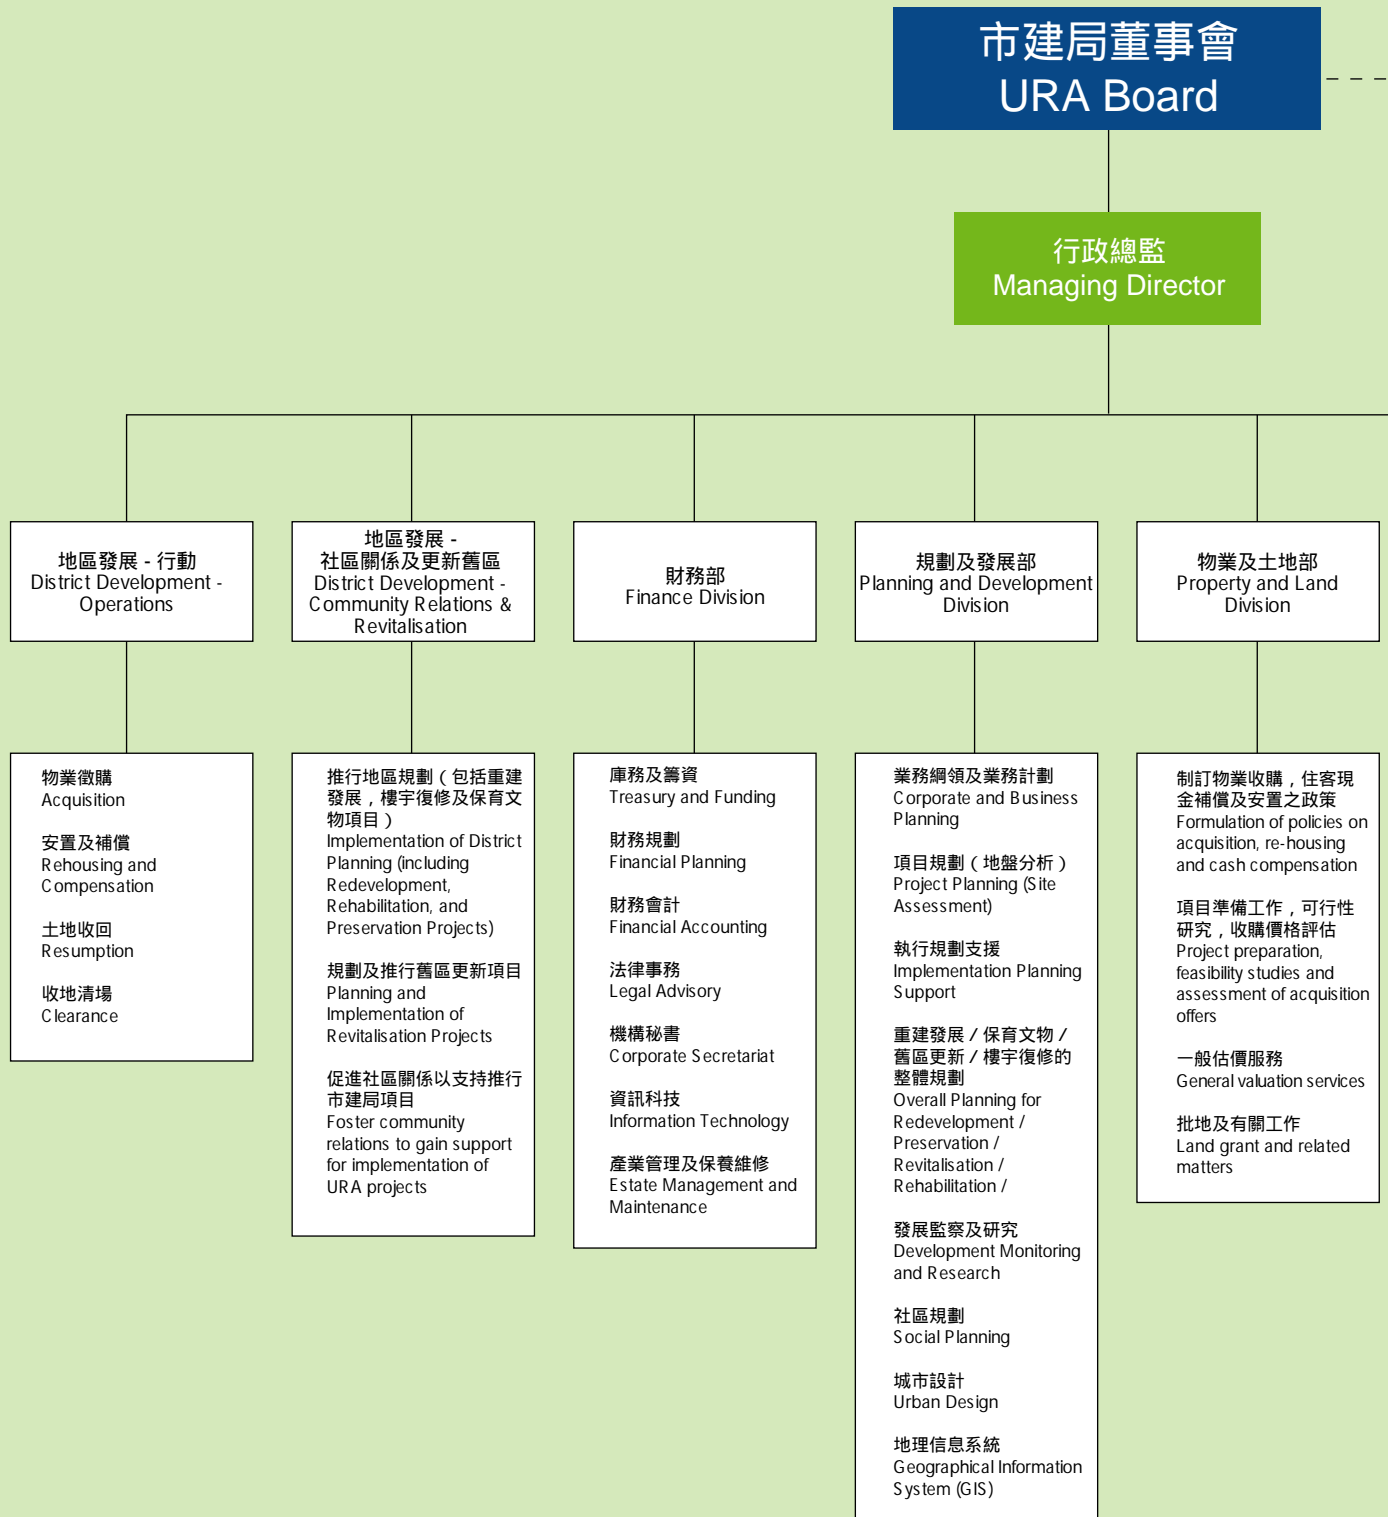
市建局董事會
URA Board

行政總監
Managing Director

地區發展 - 行動
District Development - Operations

物業徵購
Acquisition

安置及補償
Rehousing and Compensation

土地收回
Resumption

收地清場
Clearance

地區發展 - 社區關係及更新舊區
District Development - Community Relations & Revitalisation

推行地區規劃（包括重建發展，樓宇復修及保育文物項目）
Implementation of District Planning (including Redevelopment, Rehabilitation, and Preservation Projects)

規劃及推行舊區更新項目
Planning and Implementation of Revitalisation Projects

促進社區關係以支持推行市建局項目
Foster community relations to gain support for implementation of URA projects

財務部
Finance Division

庫務及籌資
Treasury and Funding

財務規劃
Financial Planning

財務會計
Financial Accounting

法律事務
Legal Advisory

機構秘書
Corporate Secretariat

資訊科技
Information Technology

產業管理及保養維修
Estate Management and Maintenance

規劃及發展部
Planning and Development Division

業務綱領及業務計劃
Corporate and Business Planning

項目規劃（地盤分析）
Project Planning (Site Assessment)

執行規劃支援
Implementation Planning Support

重建發展 / 保育文物 / 舊區更新 / 樓宇復修的整體規劃
Overall Planning for Redevelopment / Preservation / Revitalisation / Rehabilitation /

發展監察及研究
Development Monitoring and Research

社區規劃
Social Planning

城市設計
Urban Design

地理信息系統
Geographical Information System (GIS)

物業及土地部
Property and Land Division

制訂物業收購，住客現金補償及安置之政策
Formulation of policies on acquisition, re-housing and cash compensation

項目準備工作，可行性研究，收購價格評估
Project preparation, feasibility studies and assessment of acquisition offers

一般估價服務
General valuation services

批地及有關工作
Land grant and related matters